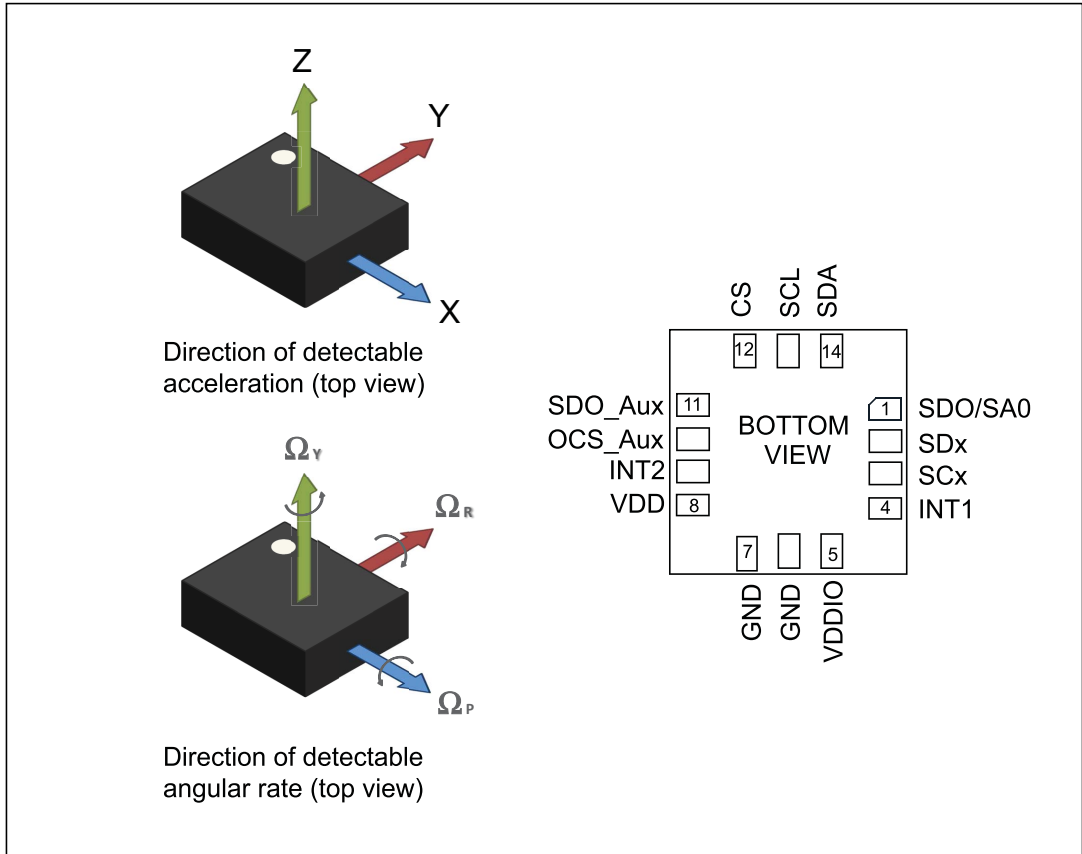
Z
Y
X

Direction of detectable acceleration (top view)

$\Omega_Y$
$\Omega_R$
$\Omega_P$

Direction of detectable angular rate (top view)

CS
SCL
SDA
12
14
SDO_Aux
11
OCS_Aux
INT2
VDD
8
BOTTOM VIEW
1
SDO/SA0
SDx
SCx
4
INT1
7
5
GND
GND
VDDIO